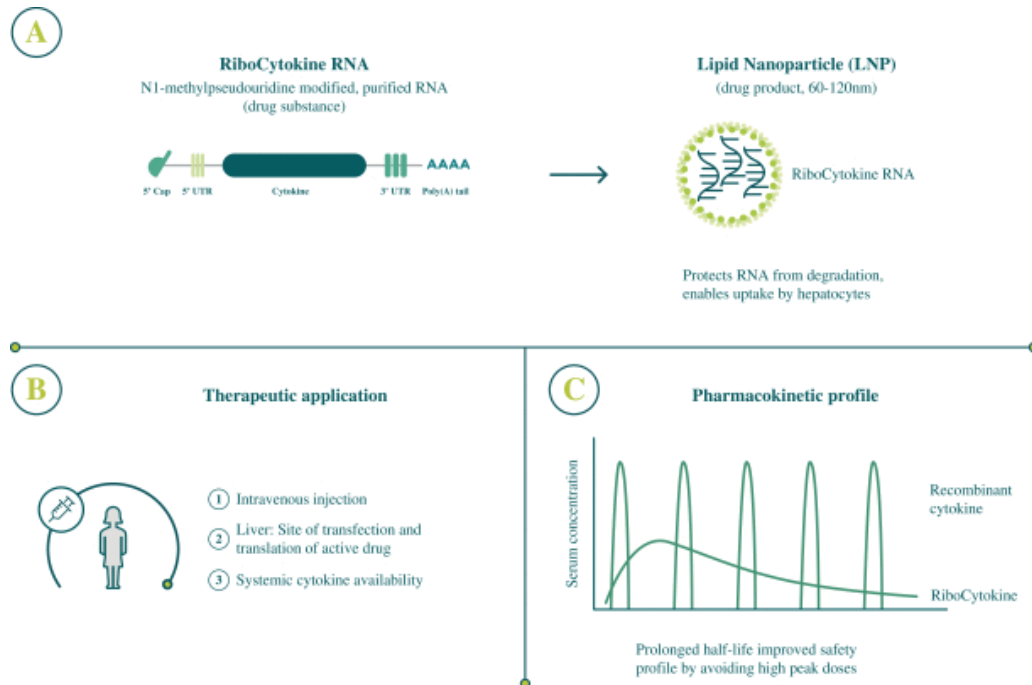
A

RiboCytokine RNA
N1-methylpseudouridine modified, purified RNA
(drug substance)

5' Cap 5' UTR Cytokine 3' UTR Poly(A) tail
AAAA

Lipid Nanoparticle (LNP)
(drug product, 60-120nm)

RiboCytokine RNA

Protects RNA from degradation, enables uptake by hepatocytes

B

Therapeutic application

1 Intravenous injection
2 Liver: Site of transfection and translation of active drug
3 Systemic cytokine availability

C

Pharmacokinetic profile

Serum concentration

Recombinant cytokine

RiboCytokine

Prolonged half-life improved safety profile by avoiding high peak doses